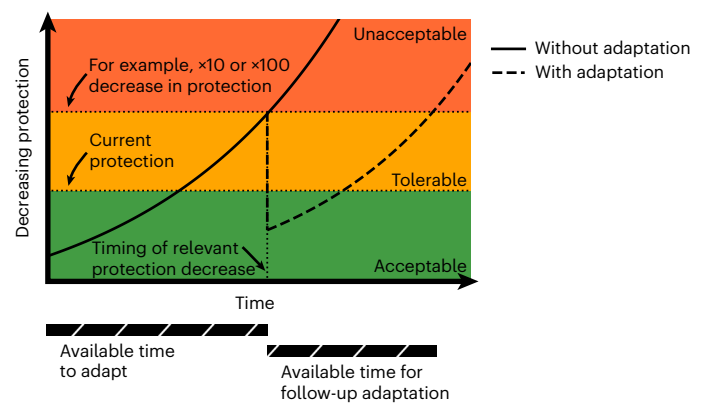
Unacceptable

For example, ×10 or ×100 decrease in protection

Current protection

Tolerable

Timing of relevant protection decrease

Acceptable

Decreasing protection

Time

Without adaptation

With adaptation

Available time to adapt

Available time for follow-up adaptation